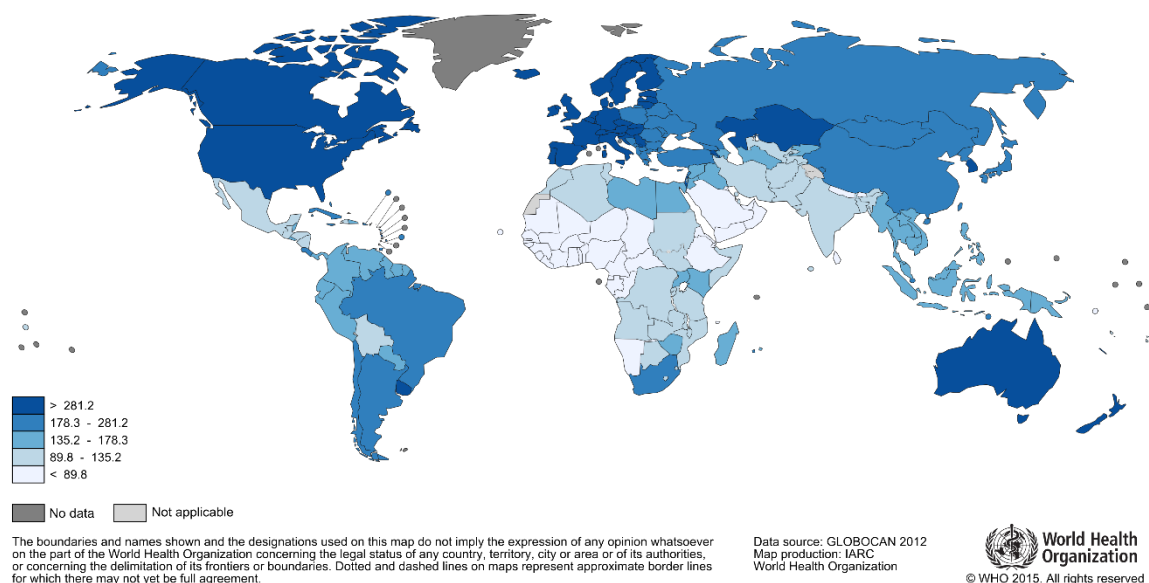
> 281.2
178.3 - 281.2
135.2 - 178.3
89.8 - 135.2
< 89.8

No data
Not applicable

The boundaries and names shown and the designations used on this map do not imply the expression of any opinion whatsoever on the part of the World Health Organization concerning the legal status of any country, territory, city or area or of its authorities, or concerning the delimitation of its frontiers or boundaries. Dotted and dashed lines on maps represent approximate border lines for which there may not yet be full agreement.

Data source: GLOBOCAN 2012
Map production: IARC
World Health Organization

World Health Organization

© WHO 2015. All rights reserved